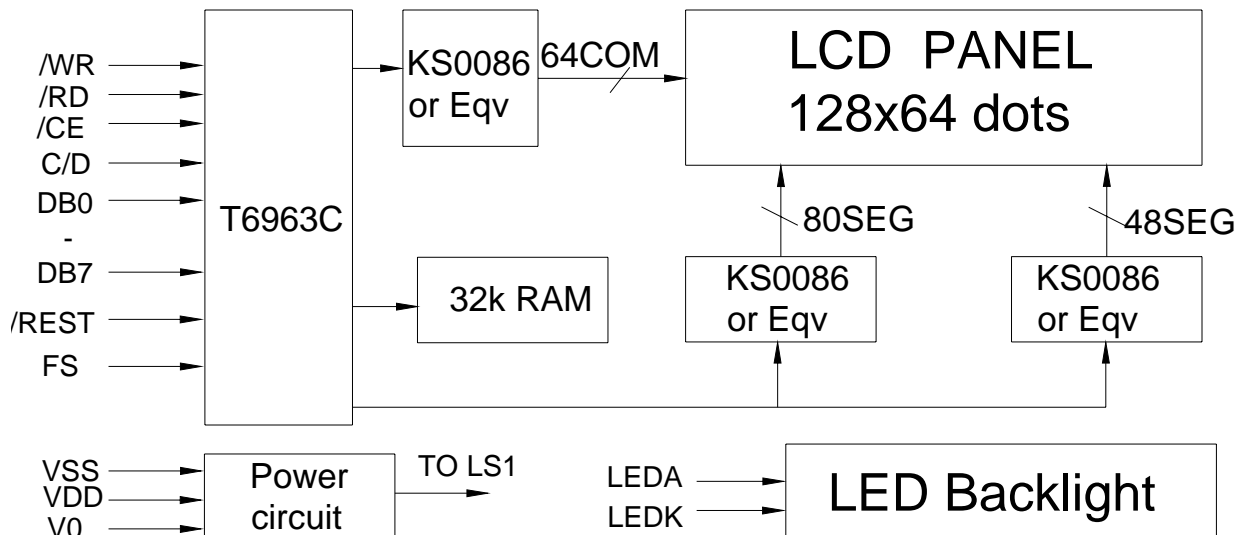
/WR
/RD
/CE
C/D
DB0
-
DB7
/REST
FS

T6963C

KS0086
or Eqv

64COM

LCD PANEL
128x64 dots

80SEG

48SEG

32k RAM

KS0086
or Eqv

KS0086
or Eqv

VSS
VDD
V0

Power
circuit

TO LS1

LEDA
LEDK

LED Backlight